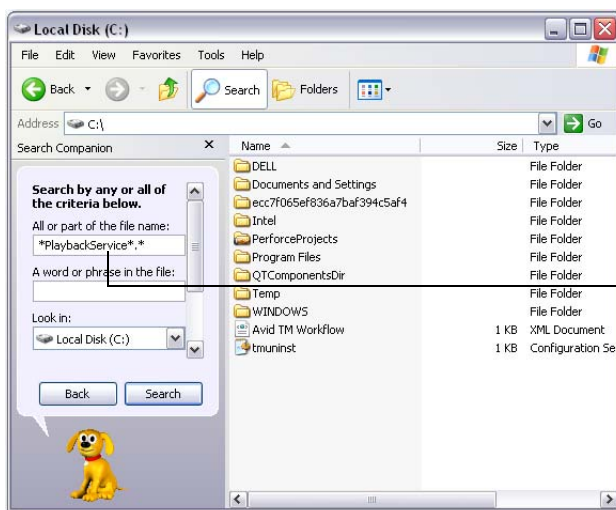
Local Disk (C:)

File Edit View Favorites Tools Help

Back Search Folders

Address C:\ Go

Search Companion

Search by any or all of the criteria below.

All or part of the file name:

*PlaybackService*.*

A word or phrase in the file:

Look in:

Local Disk (C:)

Back Search

| Name | Size | Type |
|---|---|---|
| DELL | | File Folder |
| Documents and Settings | | File Folder |
| ecc7f065ef836a7baf394c5af4 | | File Folder |
| Intel | | File Folder |
| PerforceProjects | | File Folder |
| Program Files | | File Folder |
| QTComponentsDir | | File Folder |
| Temp | | File Folder |
| WINDOWS | | File Folder |
| Avid TM Workflow | 1 KB | XML Document |
| tmuninst | 1 KB | Configuration Se |